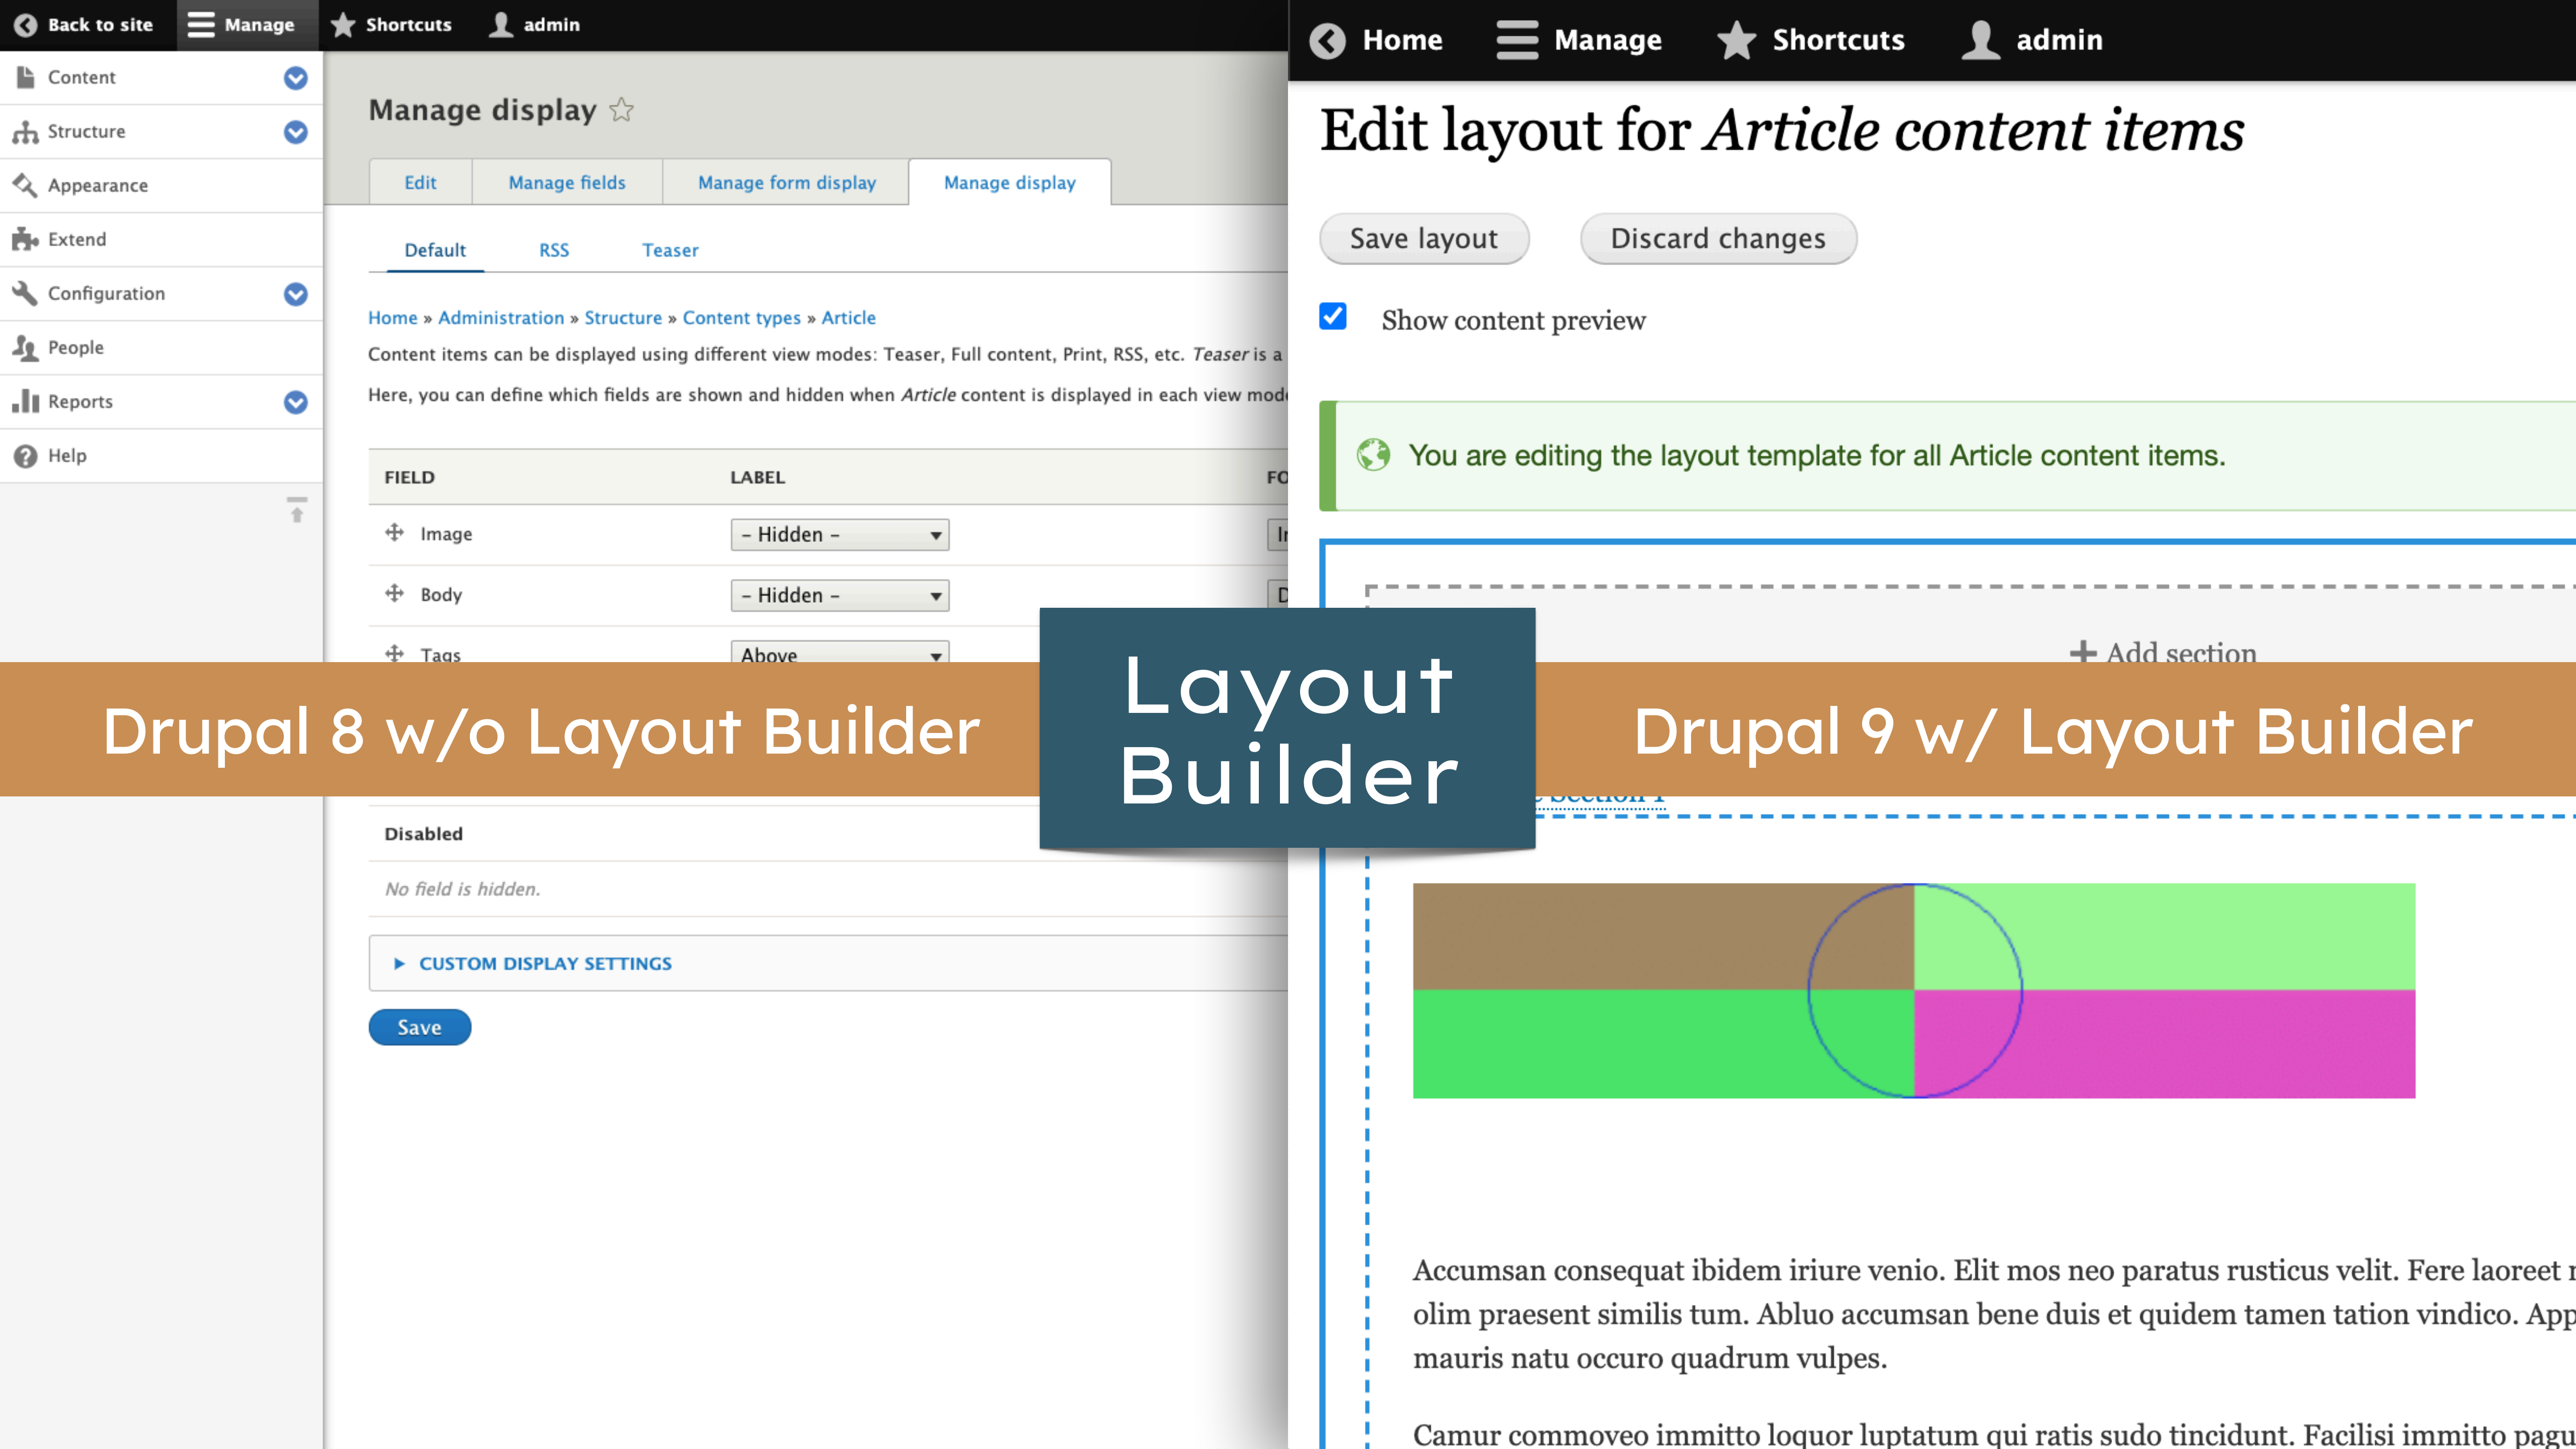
Back to site  Manage  Shortcuts  admin

Content
Structure
Appearance
Extend
Configuration
People
Reports
Help

Manage display ☆

Edit | Manage fields | Manage form display | Manage display

Default | RSS | Teaser

Home » Administration » Structure » Content types » Article

Content items can be displayed using different view modes: Teaser, Full content, Print, RSS, etc. *Teaser* is a

Here, you can define which fields are shown and hidden when *Article* content is displayed in each view mod

| FIELD | LABEL | FO |
|---|---|---|
| Image | - Hidden - | Ir |
| Body | - Hidden - | D |
| Tags | Above | |

Disabled

*No field is hidden.*

▸ CUSTOM DISPLAY SETTINGS

Save

Home  Manage  Shortcuts  admin

Edit layout for *Article content items*

Save layout  Discard changes

Show content preview

You are editing the layout template for all Article content items.

+ Add section

Drupal 8 w/o Layout Builder

Layout Builder

Drupal 9 w/ Layout Builder

Accumsan consequat ibidem iriure venio. Elit mos neo paratus rusticus velit. Fere laoreet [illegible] olim praesent similis tum. Abluo accumsan bene duis et quidem tamen tation vindico. App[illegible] mauris natu occuro quadrum vulpes.

Camur commoveo immitto loquor luptatum qui ratis sudo tincidunt. Facilisi immitto pagu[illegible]